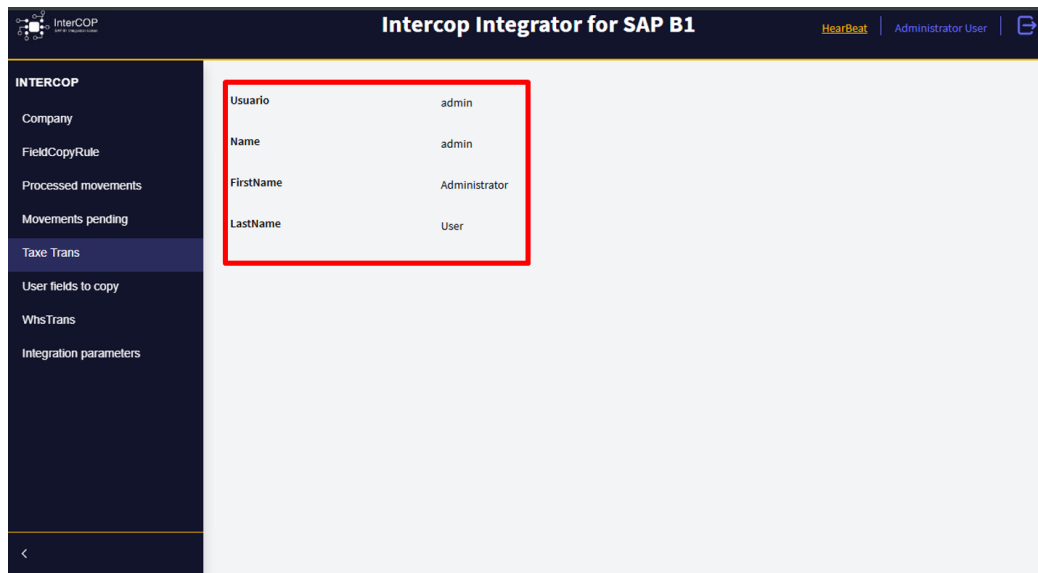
InterCOP
SAP B1 Integration Suite

Intercop Integrator for SAP B1

HearBeat | Administrator User

INTERCOP
Company
FieldCopyRule
Processed movements
Movements pending
Taxe Trans
User fields to copy
WhsTrans
Integration parameters

<

| | |
|---|---|
| Usuario | admin |
| Name | admin |
| FirstName | Administrator |
| LastName | User |